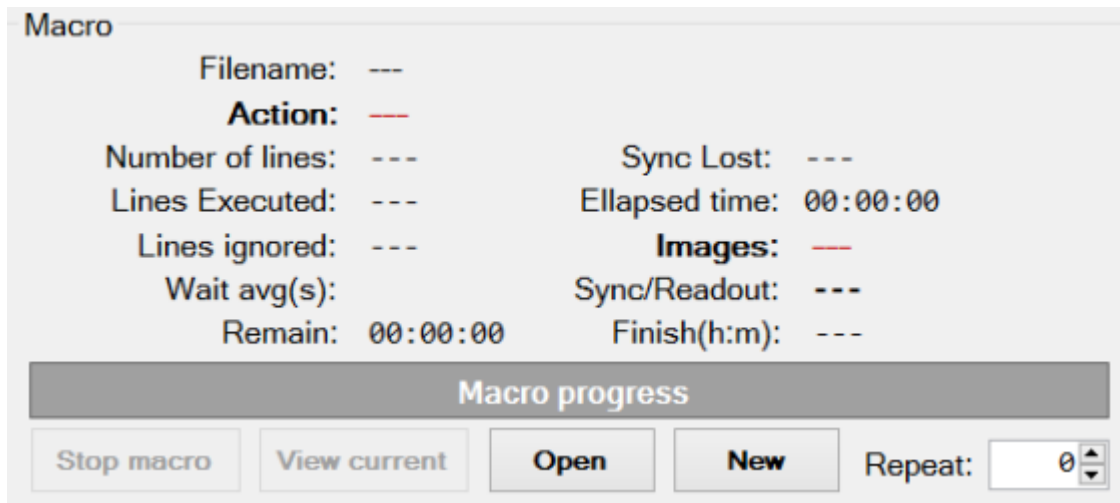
Macro

Filename: ---
Action: ---
Number of lines: ---
Sync Lost: ---
Lines Executed: ---
Ellapsed time: 00:00:00
Lines ignored: ---
Images: ---
Wait avg(s):
Sync/Readout: ---
Remain: 00:00:00
Finish(h:m): ---

Macro progress

Stop macro
View current
Open
New
Repeat: 0